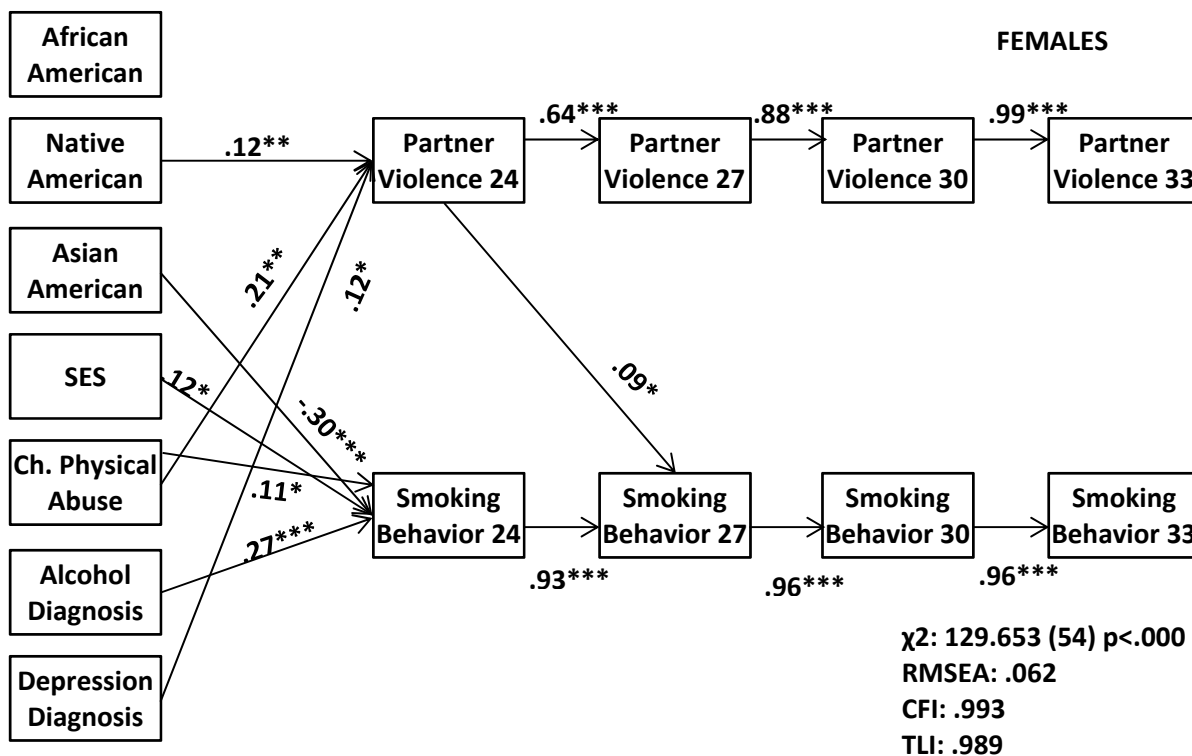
African American

Native American

Asian American

SES

Ch. Physical Abuse

Alcohol Diagnosis

Depression Diagnosis

FEMALES

.12**

Partner Violence 24

.64***

Partner Violence 27

.88***

Partner Violence 30

.99***

Partner Violence 33

.21**

.12*

.09*

.12*

-.30***

.11*

.27***

Smoking Behavior 24

Smoking Behavior 27

Smoking Behavior 30

Smoking Behavior 33

.93***

.96***

.96***

χ2: 129.653 (54) p<.000
RMSEA: .062
CFI: .993
TLI: .989